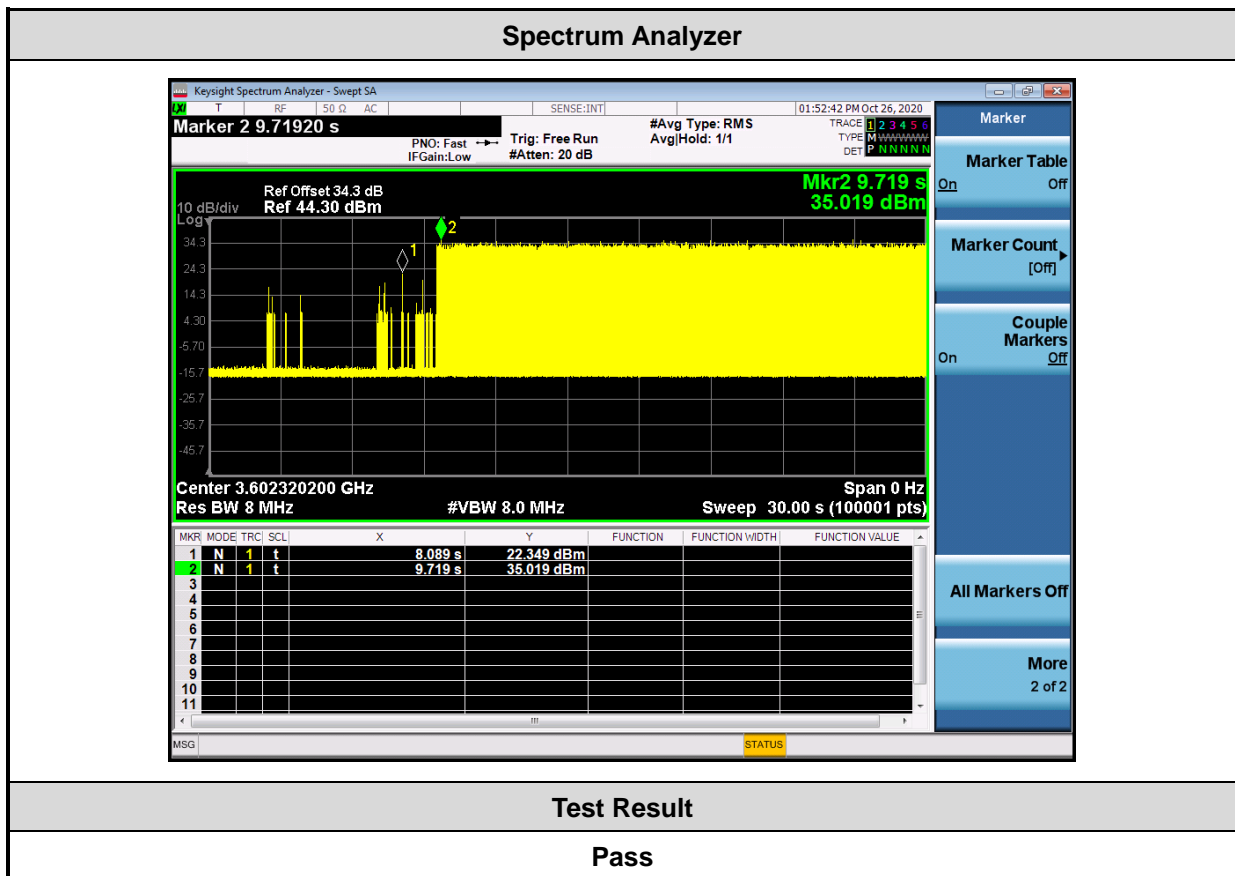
Spectrum Analyzer

Keysight Spectrum Analyzer - Swept SA
LXI T RF 50 Ω AC SENSE:INT 01:52:42 PM Oct 26, 2020
Marker 2 9.71920 s
PNO: Fast IFGain:Low
Trig: Free Run #Atten: 20 dB
#Avg Type: RMS Avg|Hold: 1/1
TRACE 1 2 3 4 5 6
TYPE M WWWWW
DET P N N N N N

Ref Offset 34.3 dB
10 dB/div Ref 44.30 dBm
Log
Mkr2 9.719 s
35.019 dBm

34.3
24.3
14.3
4.30
-5.70
-15.7
-25.7
-35.7
-45.7

1
2

Center 3.602320200 GHz
Res BW 8 MHz
#VBW 8.0 MHz
Span 0 Hz
Sweep 30.00 s (100001 pts)

| MKR | MODE | TRC | SCL | X | Y | FUNCTION | FUNCTION WIDTH | FUNCTION VALUE |
|---|---|---|---|---|---|---|---|---|
| 1 | N | 1 | t | 8.089 s | 22.349 dBm | | | |
| 2 | N | 1 | t | 9.719 s | 35.019 dBm | | | |
| 3 | | | | | | | | |
| 4 | | | | | | | | |
| 5 | | | | | | | | |
| 6 | | | | | | | | |
| 7 | | | | | | | | |
| 8 | | | | | | | | |
| 9 | | | | | | | | |
| 10 | | | | | | | | |
| 11 | | | | | | | | |

MSG
STATUS

Marker
Marker Table
On Off
Marker Count
[Off]
Couple Markers
On Off
All Markers Off
More
2 of 2

Test Result

Pass